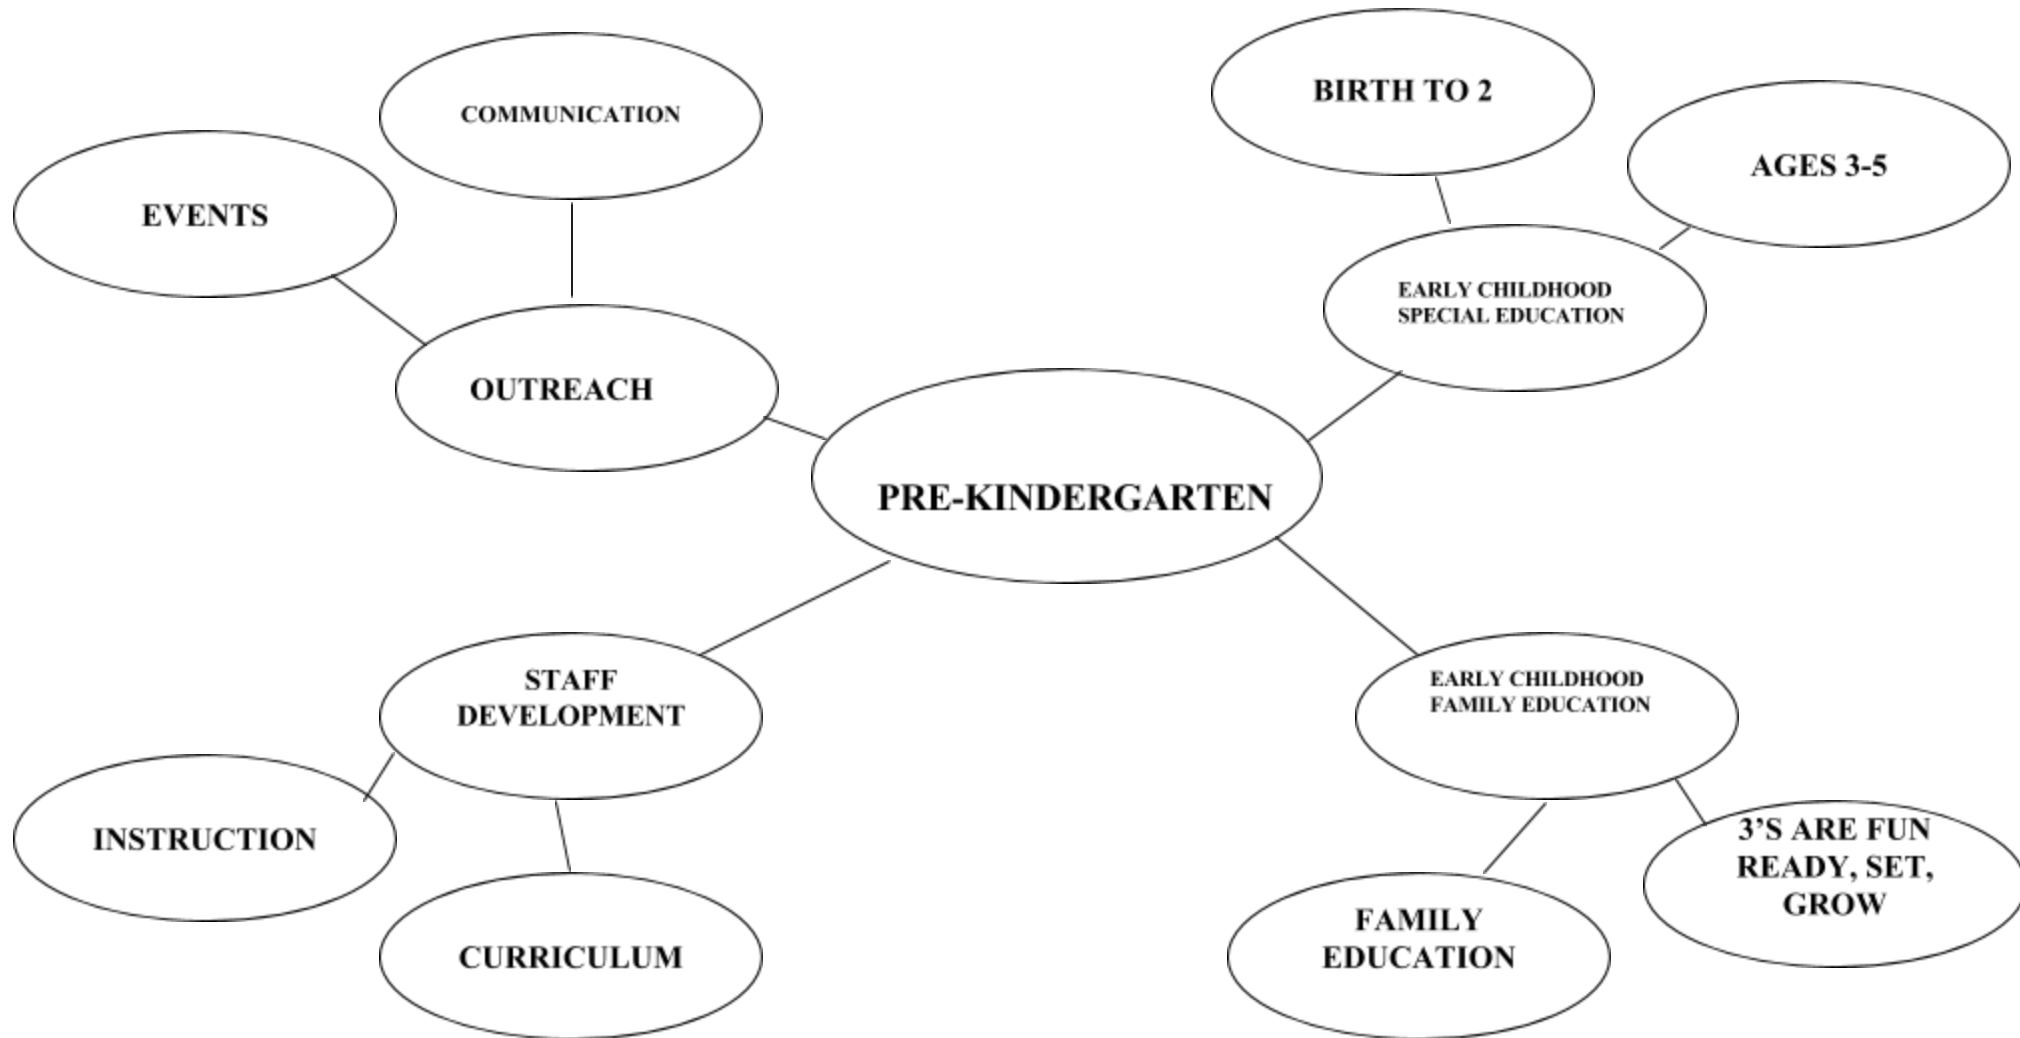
COMMUNICATION

EVENTS

OUTREACH

BIRTH TO 2

AGES 3-5

EARLY CHILDHOOD SPECIAL EDUCATION

PRE-KINDERGARTEN

STAFF DEVELOPMENT

INSTRUCTION

CURRICULUM

EARLY CHILDHOOD FAMILY EDUCATION

FAMILY EDUCATION

3'S ARE FUN READY, SET, GROW